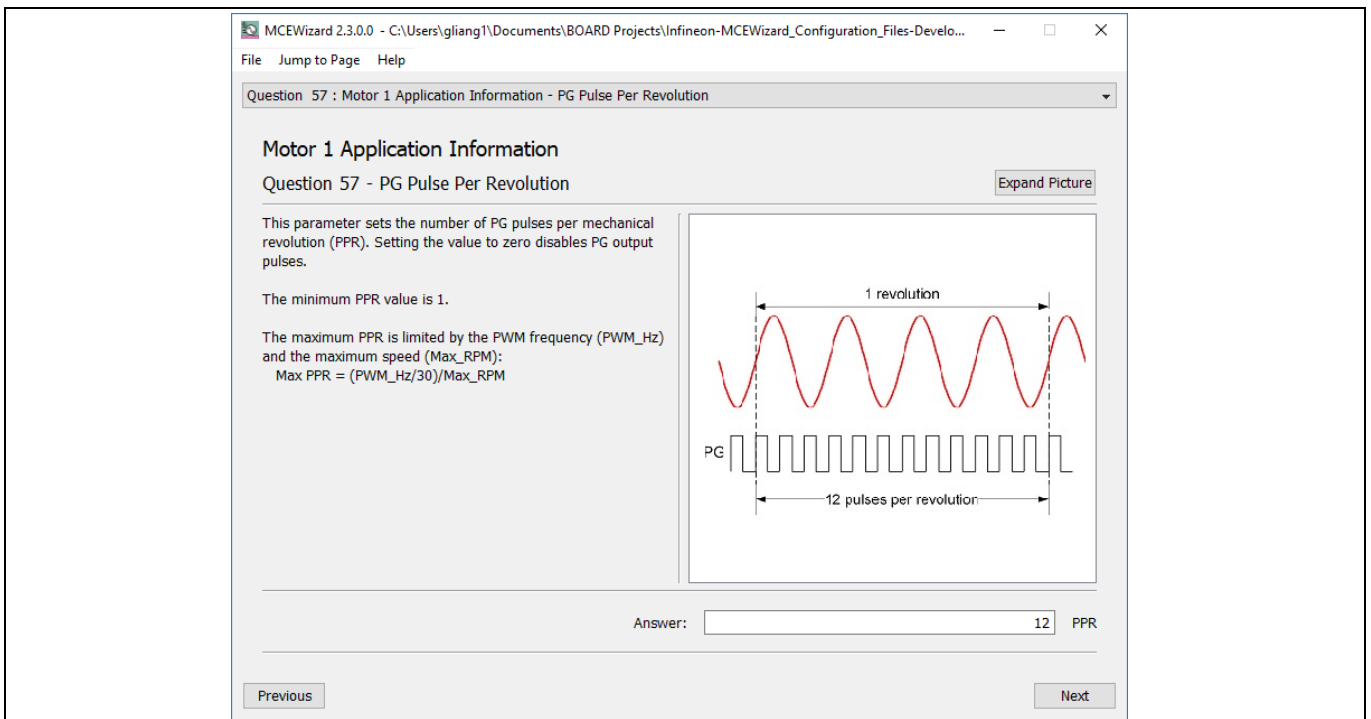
MCEWizard 2.3.0.0 - C:\Users\gliang1\Documents\BOARD Projects\Infineon-MCEWizard_Configuration_Files-Develo...

File Jump to Page Help

Question 57 : Motor 1 Application Information - PG Pulse Per Revolution

Motor 1 Application Information

Question 57 - PG Pulse Per Revolution

Expand Picture

This parameter sets the number of PG pulses per mechanical revolution (PPR). Setting the value to zero disables PG output pulses.

The minimum PPR value is 1.

The maximum PPR is limited by the PWM frequency (PWM_Hz) and the maximum speed (Max_RPM):
Max PPR = (PWM_Hz/30)/Max_RPM

1 revolution

PG

12 pulses per revolution

Answer: 12 PPR

Previous

Next